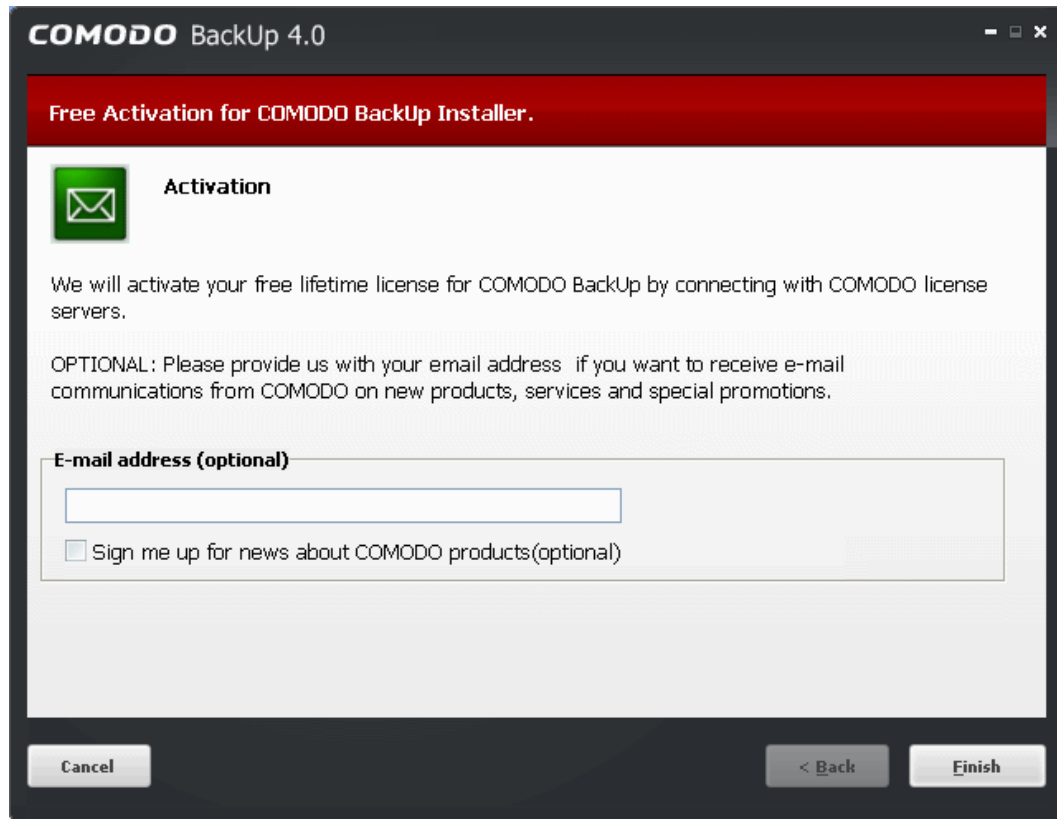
COMODO BackUp 4.0

Free Activation for COMODO BackUp Installer.

Activation

We will activate your free lifetime license for COMODO BackUp by connecting with COMODO license servers.

OPTIONAL: Please provide us with your email address if you want to receive e-mail communications from COMODO on new products, services and special promotions.

E-mail address (optional)

Sign me up for news about COMODO products(optional)

Cancel

< Back

Finish